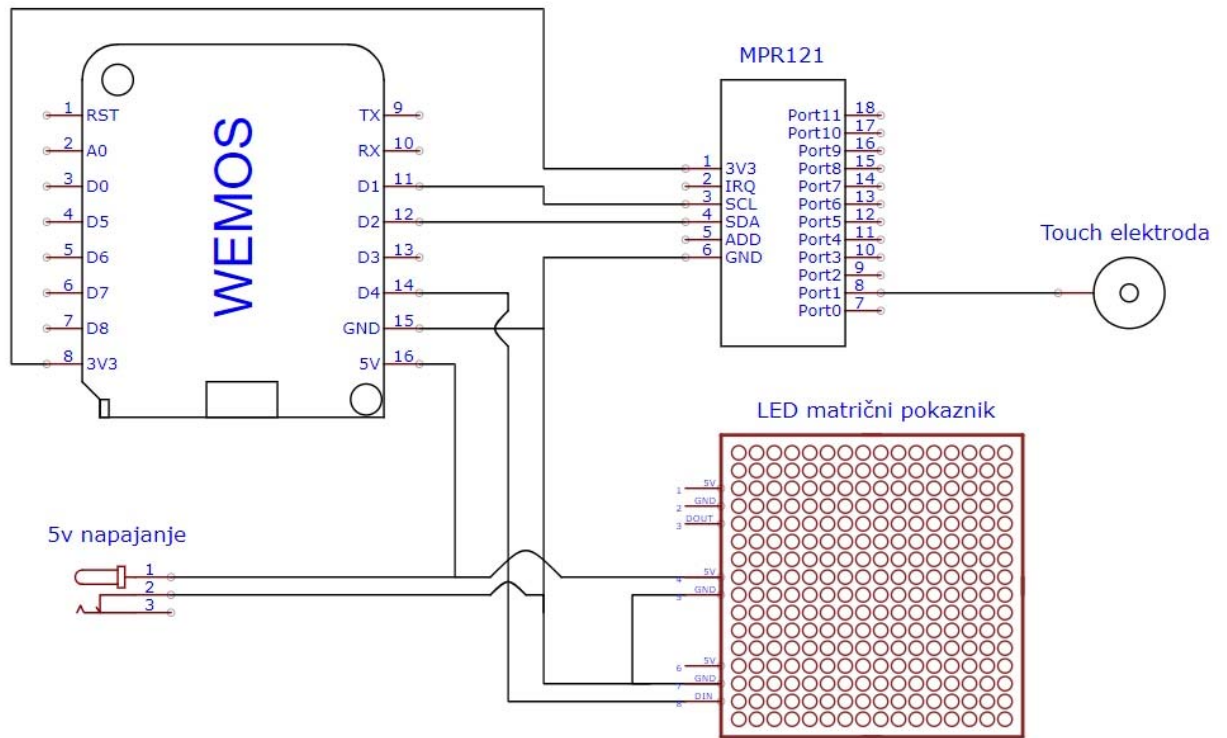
WEMOS

1 RST
2 A0
3 D0
4 D5
5 D6
6 D7
7 D8
8 3V3

TX 9
RX 10
D1 11
D2 12
D3 13
D4 14
GND 15
5V 16

MPR121

1 3V3
2 IRQ
3 SCL
4 SDA
5 ADD
6 GND

Port11 18
Port10 17
Port9 16
Port8 15
Port7 14
Port6 13
Port5 12
Port4 11
Port3 10
Port2 9
Port1 8
Port0 7

Touch elektroda

LED matrični pokaznik

1 5V
2 GND
3 DOUT
4 5V
5 GND
6 5V
7 GND
8 DIN

5v napajanje

1
2
3